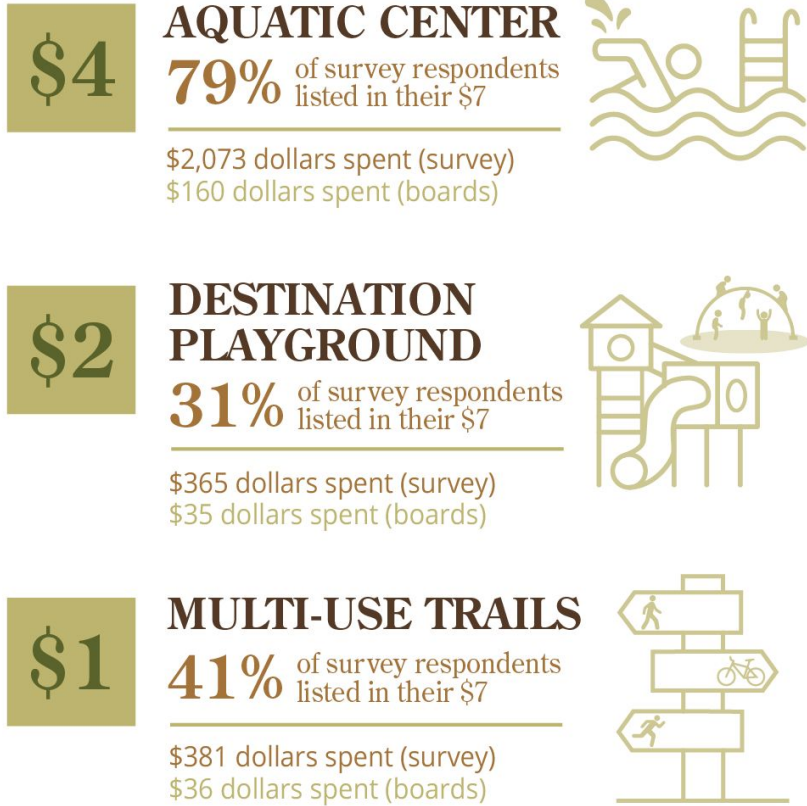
$4

AQUATIC CENTER

79% of survey respondents listed in their $7

$2,073 dollars spent (survey)
$160 dollars spent (boards)

$2

DESTINATION PLAYGROUND

31% of survey respondents listed in their $7

$365 dollars spent (survey)
$35 dollars spent (boards)

$1

MULTI-USE TRAILS

41% of survey respondents listed in their $7

$381 dollars spent (survey)
$36 dollars spent (boards)